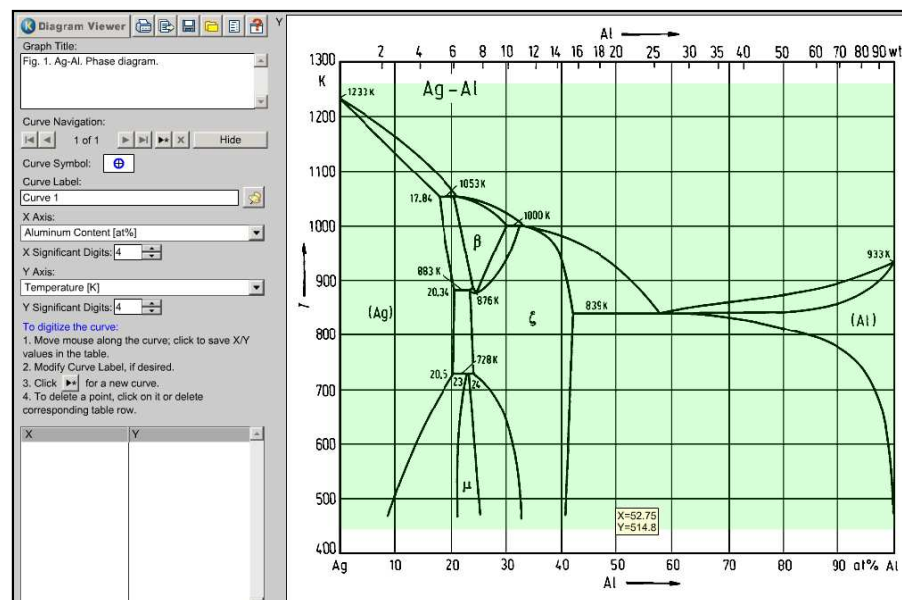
Diagram Viewer

Graph Title:
Fig. 1. Ag-Al. Phase diagram.

Curve Navigation:
1 of 1
Hide

Curve Symbol:
Curve Label:
Curve 1

X Axis:
Aluminum Content [at%]
X Significant Digits: 4

Y Axis:
Temperature [K]
Y Significant Digits: 4

To digitize the curve:
1. Move mouse along the curve; click to save X/Y values in the table.
2. Modify Curve Label, if desired.
3. Click for a new curve.
4. To delete a point, click on it or delete corresponding table row.

| X | Y |
|---|---|

Y

Al
2 4 6 8 10 12 14 16 18 20 25 30 35 40 50 60 70 80 90 wt

1300 K
1200
1100
1000
900
800
700
600
500
400

T

Ag – Al
1233 K
1053 K
17.84
1000 K
β
883 K
20.34
876 K
933 K
839 K
(Ag)
ζ
(Al)
728 K
20.5
23
24
μ

X=52.75
Y=514.8

Ag 10 20 30 40 50 60 70 80 90 at% Al
Al